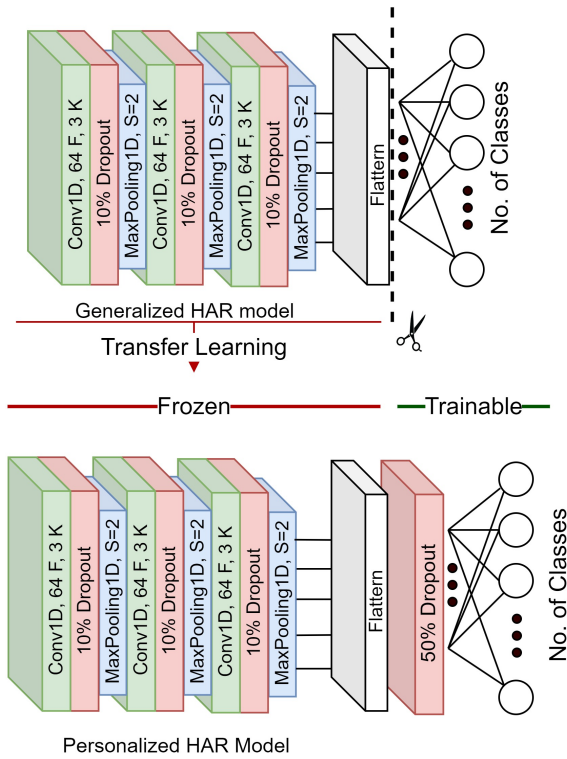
Conv1D, 64 F, 3 K

10% Dropout

MaxPooling1D, S=2

Conv1D, 64 F, 3 K

10% Dropout

MaxPooling1D, S=2

Conv1D, 64 F, 3 K

10% Dropout

MaxPooling1D, S=2

Flattern

No. of Classes

Generalized HAR model

Transfer Learning

Frozen

Trainable

Conv1D, 64 F, 3 K

10% Dropout

MaxPooling1D, S=2

Conv1D, 64 F, 3 K

10% Dropout

MaxPooling1D, S=2

Conv1D, 64 F, 3 K

10% Dropout

MaxPooling1D, S=2

Flattern

50% Dropout

No. of Classes

Personalized HAR Model